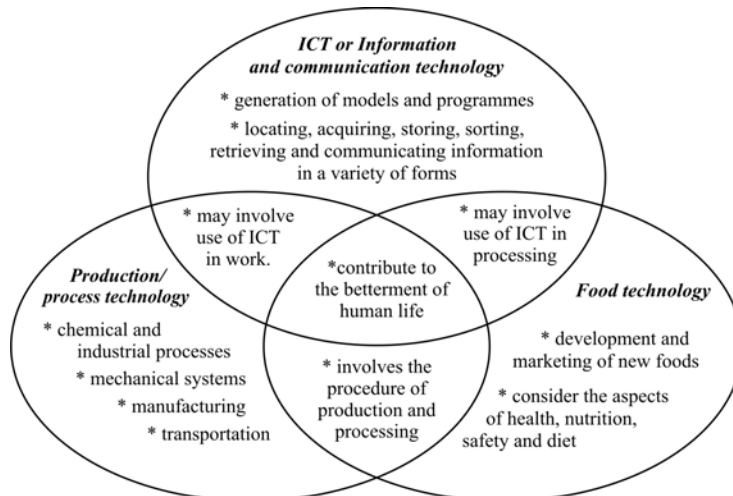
*ICT or Information and communication technology*

* generation of models and programmes

* locating, acquiring, storing, sorting, retrieving and communicating information in a variety of forms

* may involve use of ICT in work.

* may involve use of ICT in processing

*contribute to the betterment of human life

*Production/ process technology*

* chemical and industrial processes

* mechanical systems

* manufacturing

* transportation

* involves the procedure of production and processing

*Food technology*

* development and marketing of new foods

* consider the aspects of health, nutrition, safety and diet